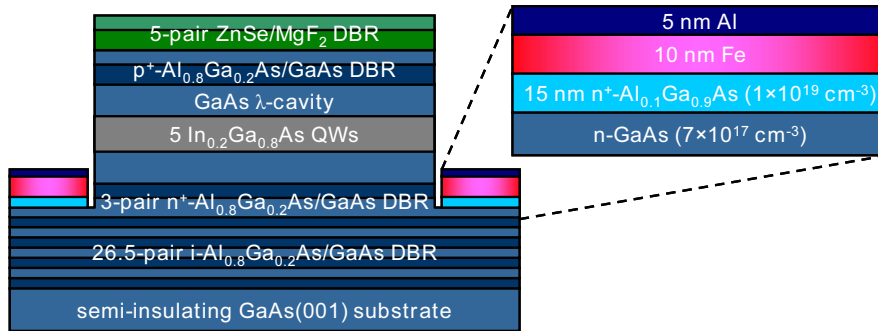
5-pair ZnSe/MgF$_2$ DBR

p$^+$-Al$_{0.8}$Ga$_{0.2}$As/GaAs DBR

GaAs $\lambda$-cavity

5 In$_{0.2}$Ga$_{0.8}$As QWs

3-pair n$^+$-Al$_{0.8}$Ga$_{0.2}$As/GaAs DBR

26.5-pair i-Al$_{0.8}$Ga$_{0.2}$As/GaAs DBR

semi-insulating GaAs(001) substrate

5 nm Al

10 nm Fe

15 nm n$^+$-Al$_{0.1}$Ga$_{0.9}$As (1×10$^{19}$ cm$^{-3}$)

n-GaAs (7×10$^{17}$ cm$^{-3}$)